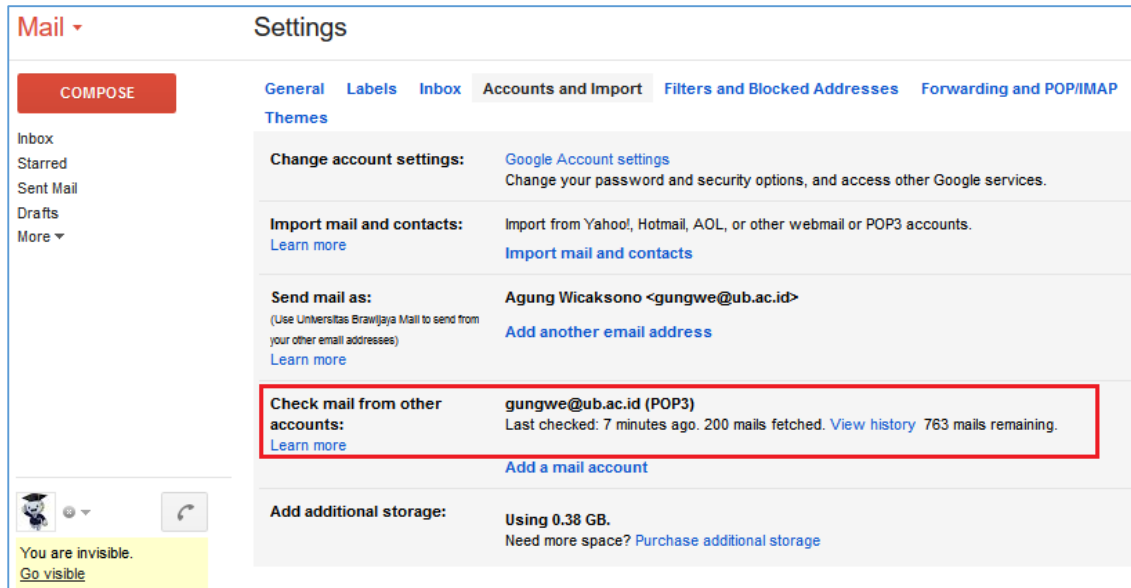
Mail ▾

Settings

COMPOSE

Inbox
Starred
Sent Mail
Drafts
More ▾

General Labels Inbox Accounts and Import Filters and Blocked Addresses Forwarding and POP/IMAP Themes

| | |
|---|---|
| Change account settings: | Google Account settings<br>Change your password and security options, and access other Google services. |
| Import mail and contacts:<br>Learn more | Import from Yahoo!, Hotmail, AOL, or other webmail or POP3 accounts.<br>Import mail and contacts |
| Send mail as:<br>(Use Universitas Brawijaya Mail to send from your other email addresses)<br>Learn more | Agung Wicaksono <gungwe@ub.ac.id><br>Add another email address |
| Check mail from other accounts:<br>Learn more | gungwe@ub.ac.id (POP3)<br>Last checked: 7 minutes ago. 200 mails fetched. View history 763 mails remaining.<br>Add a mail account |
| Add additional storage: | Using 0.38 GB.<br>Need more space? Purchase additional storage |

You are invisible.
Go visible